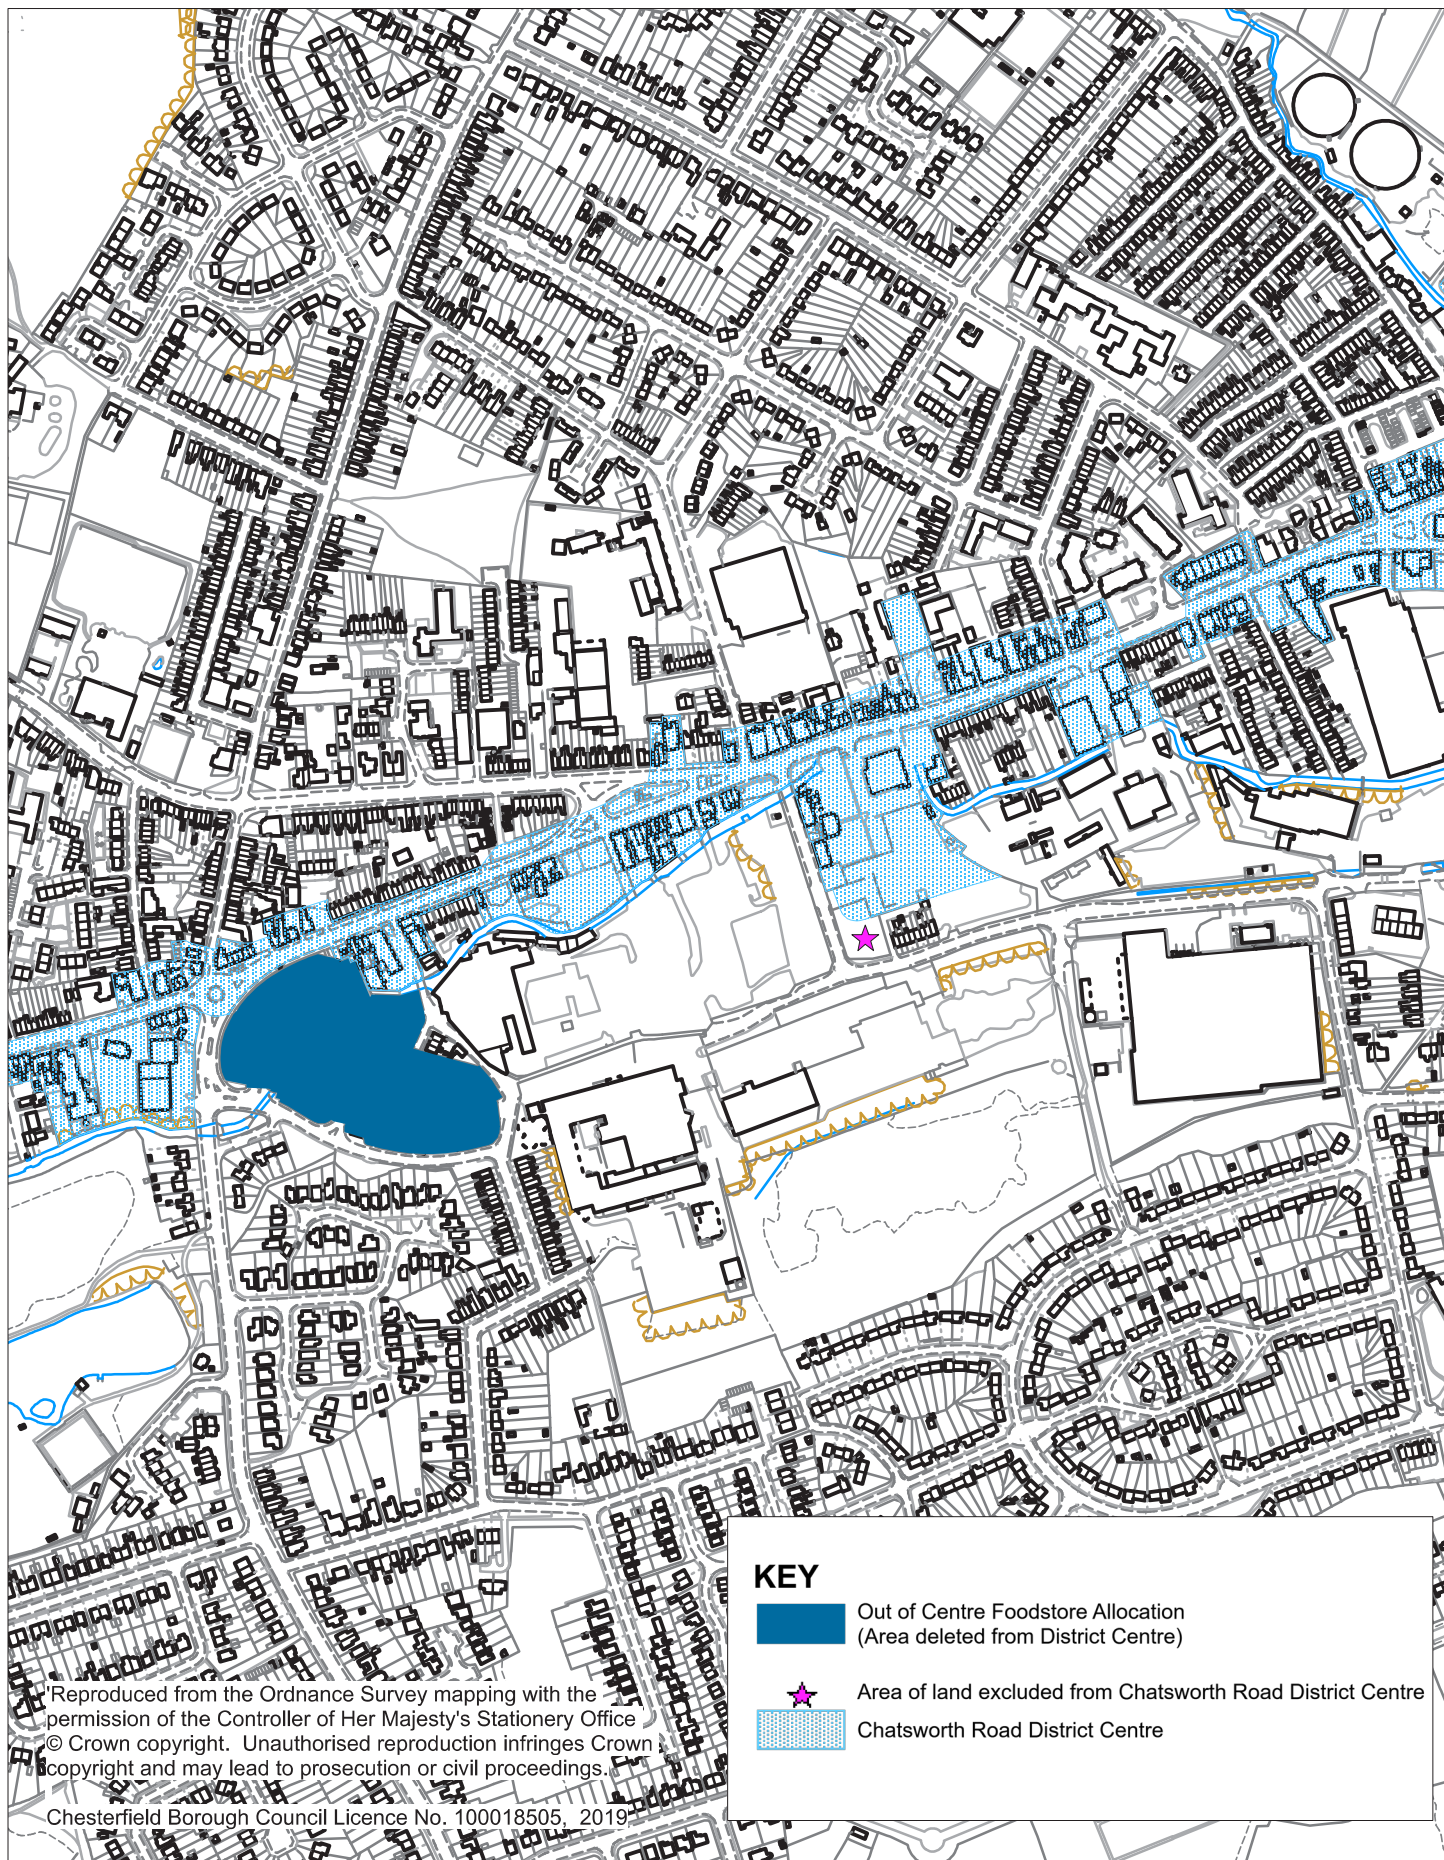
KEY

Out of Centre Foodstore Allocation (Area deleted from District Centre)

Area of land excluded from Chatsworth Road District Centre

Chatsworth Road District Centre

'Reproduced from the Ordnance Survey mapping with the permission of the Controller of Her Majesty's Stationery Office © Crown copyright. Unauthorised reproduction infringes Crown copyright and may lead to prosecution or civil proceedings.

Chesterfield Borough Council Licence No. 100018505, 2019